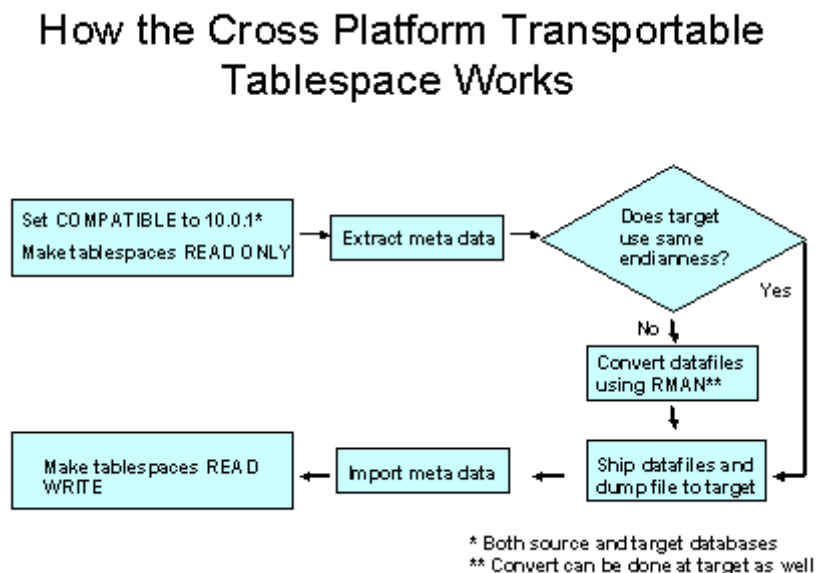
How the Cross Platform Transportable Tablespace Works

Set COMPATIBLE to 10.0.1*
Make tablespaces READ ONLY

Extract meta data

Does target use same endianness?

Yes

No

Convert datafiles using RMAN**

Make tablespaces READ WRITE

Import meta data

Ship datafiles and dump file to target

* Both source and target databases
** Convert can be done at target as well